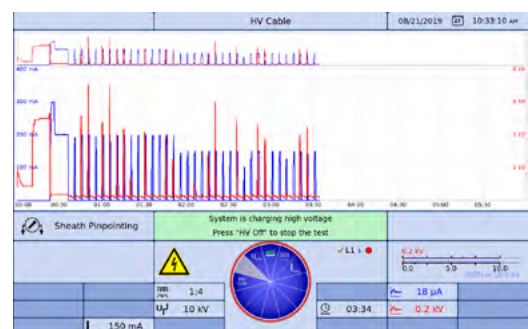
HV Cable

08/21/2019 10:33:10 am

400 mA

300 mA

200 mA

100 mA

8 kV

6 kV

4 kV

2 kV

00:00 00:30 01:00 01:30 02:00 02:30 03:00 03:30 04:00 04:30 05:00 05:30

Sheath Pinpointing

System is charging high voltage
Press "HV Off" to stop the test

L1

0.2 kV

0.0 5.0 10.0

1:4

10 kV

03:34

18 µA

0.2 kV

150 mA